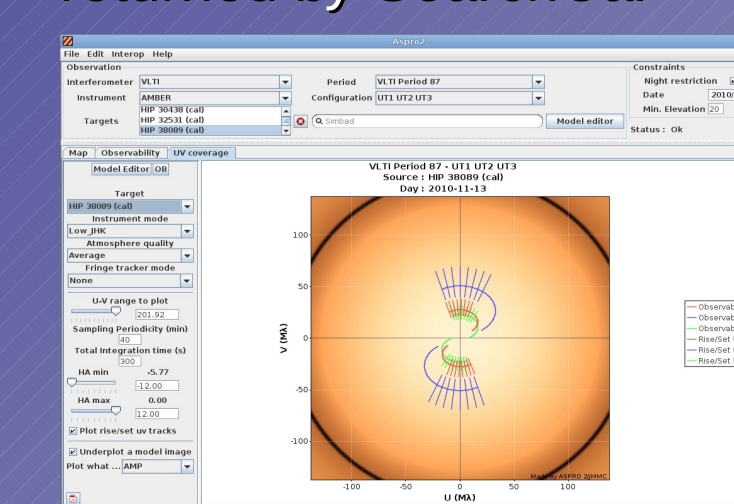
Aspro2

File Edit Interop Help

Observation

Interferometer VLTI

Period VLTI Period 87

Instrument AMBER

Configuration UT1 UT2 UT3

Targets

HIP 30438 (cal)
HIP 32531 (cal)
HIP 38089 (cal)

Simbad

Model editor

Constraints

Night restriction

Date 2010/

Min. Elevation 20

Status : Ok

Map Observability UV coverage

Model Editor OB

Target

HIP 38089 (cal)

Instrument mode

Low_JHK

Atmosphere quality

Average

Fringe tracker mode

None

U-V range to plot

201.92

Sampling Periodicity (min)

40

Total Integration time (s)

300

HA min -5.77

-12.00

HA max 0.00

12.00

Plot rise/set uv tracks

Underplot a model image

Plot what ... AMP

VLTI Period 87 - UT1 UT2 UT3
Source : HIP 38089 (cal)
Day : 2010-11-13

V (MΛ)

100

50

0

-50

-100

-100 -50 0 50 100

U (MΛ)

Made by ASPRO 2/JMMC

Observab
Observab
Observab
Rise/Set
Rise/Set
Rise/Set